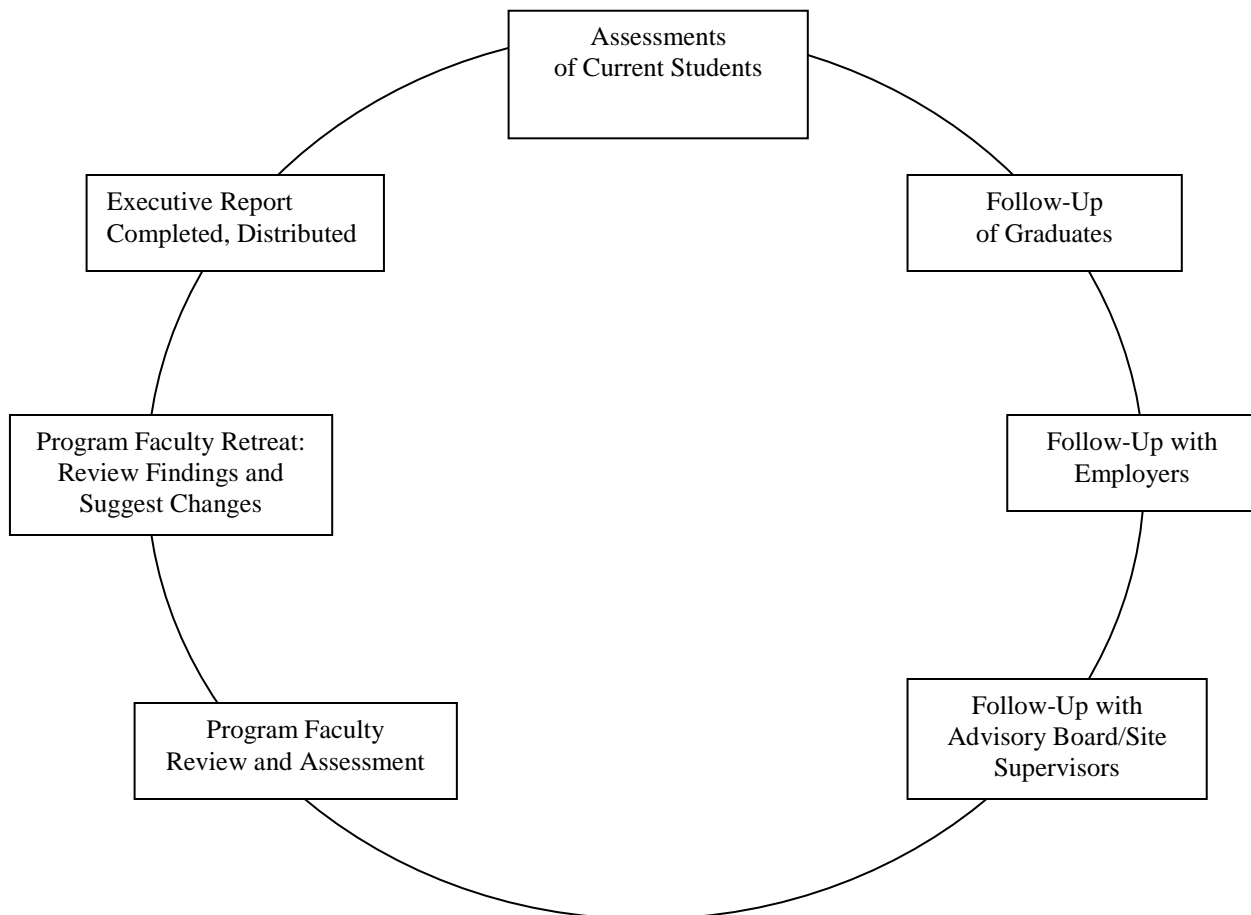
Assessments of Current Students

Follow-Up of Graduates

Follow-Up with Employers

Follow-Up with Advisory Board/Site Supervisors

Program Faculty Review and Assessment

Program Faculty Retreat: Review Findings and Suggest Changes

Executive Report Completed, Distributed